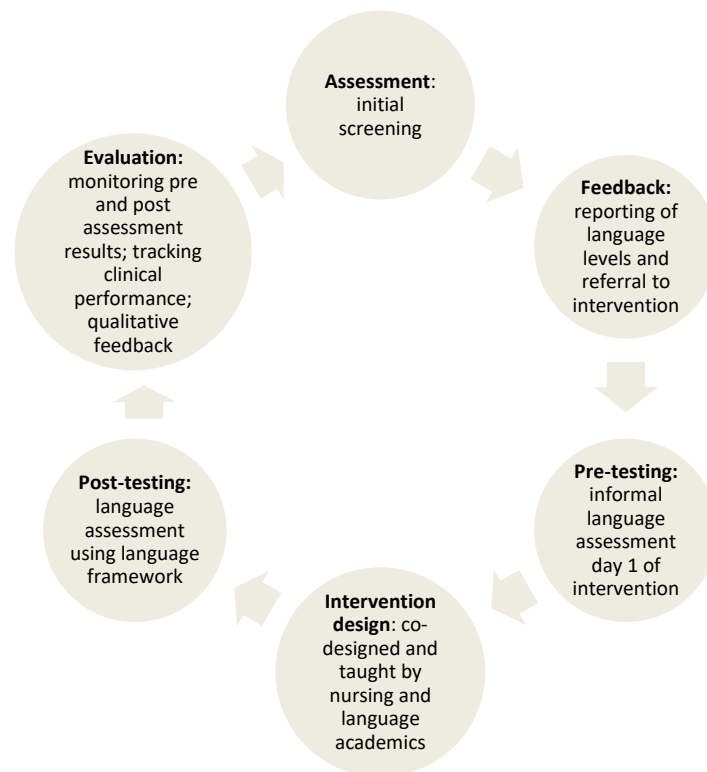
**Assessment**: initial screening

**Feedback:** reporting of language levels and referral to intervention

**Pre-testing:** informal language assessment day 1 of intervention

**Intervention design**: co-designed and taught by nursing and language academics

**Post-testing:** language assessment using language framework

**Evaluation:** monitoring pre and post assessment results; tracking clinical performance; qualitative feedback